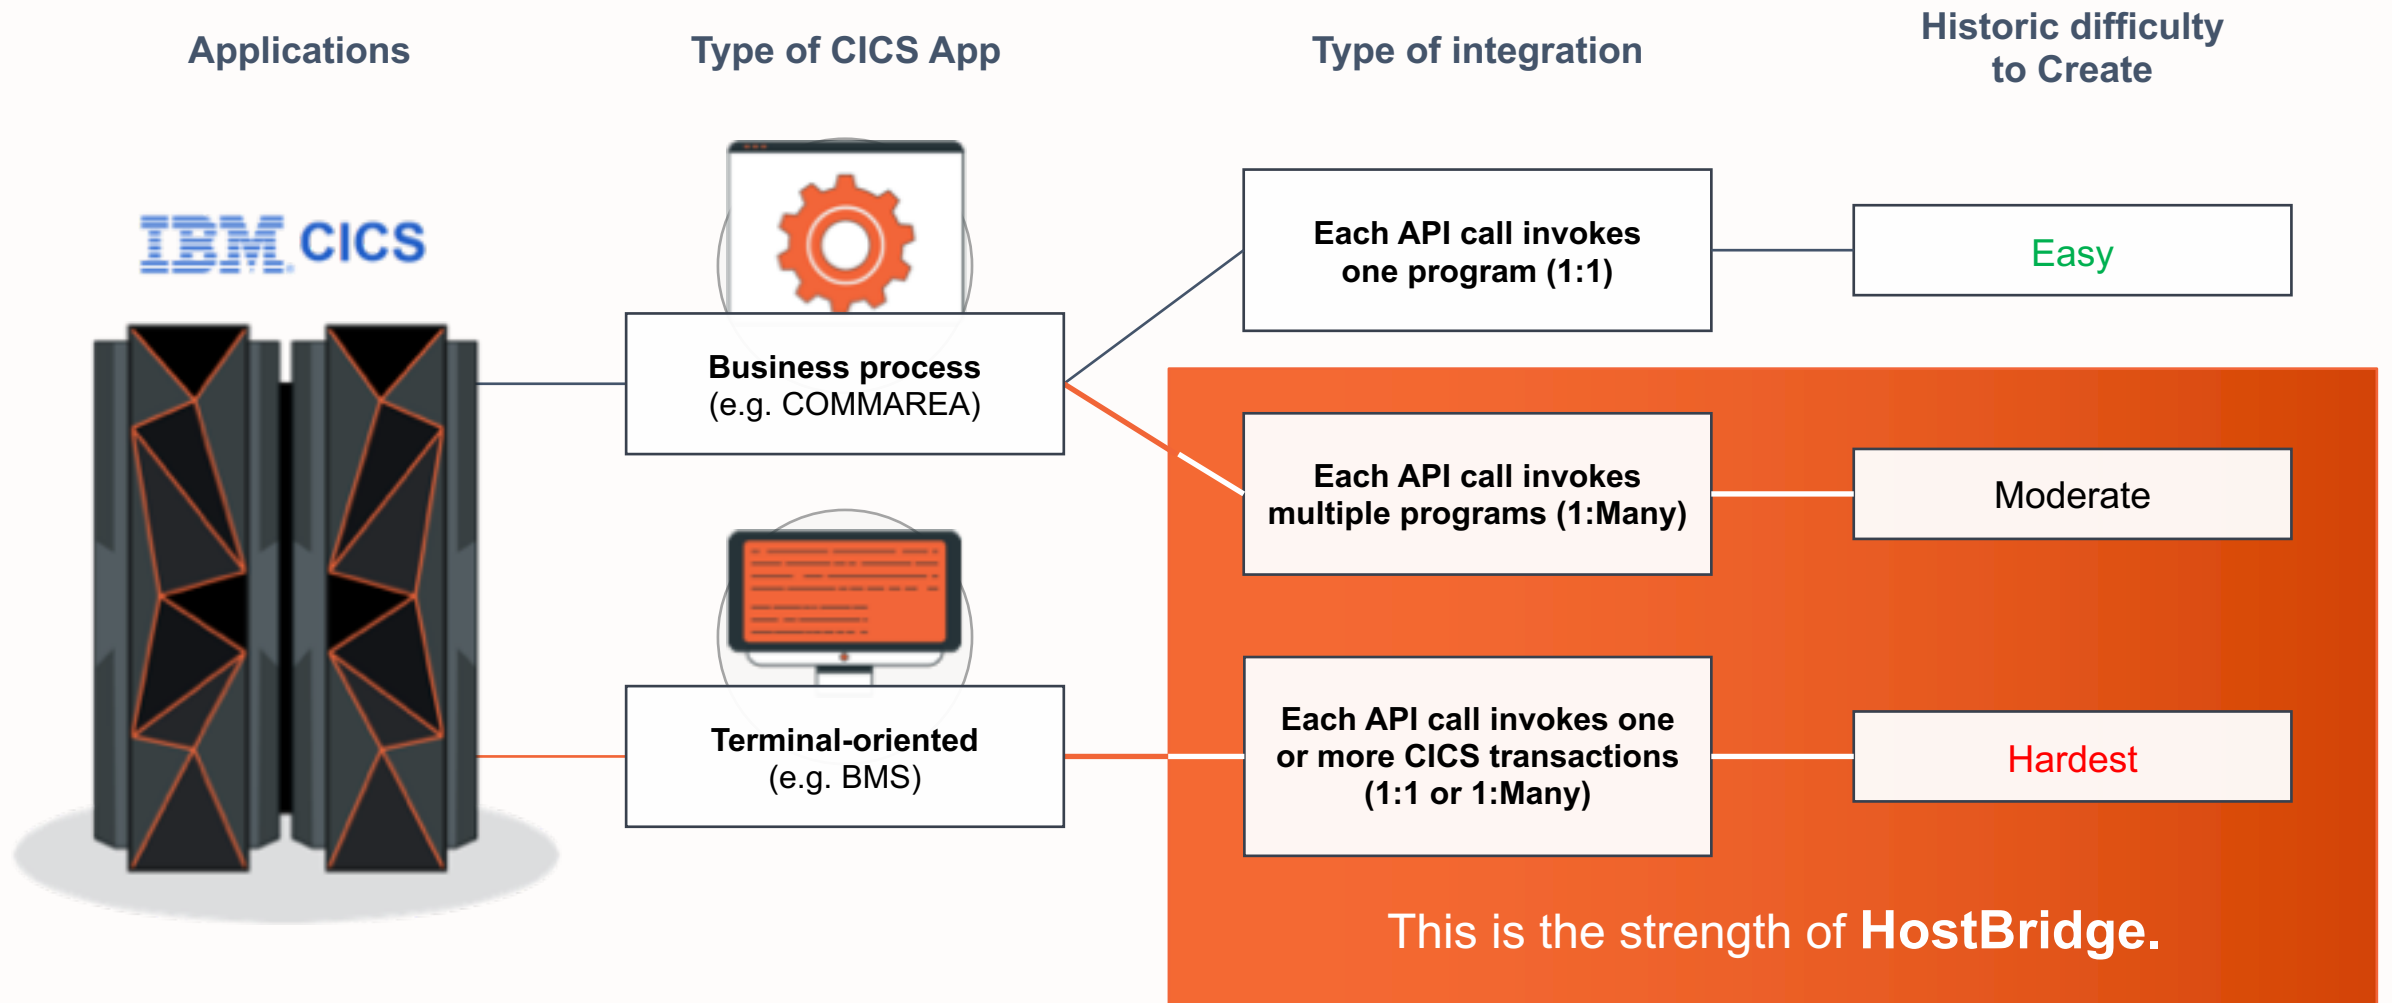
Applications

Type of CICS App

Type of integration

Historic difficulty to Create

IBM CICS

Business process
(e.g. COMMAREA)

Terminal-oriented
(e.g. BMS)

Each API call invokes one program (1:1)

Easy

Each API call invokes multiple programs (1:Many)

Moderate

Each API call invokes one or more CICS transactions (1:1 or 1:Many)

Hardest

This is the strength of HostBridge.